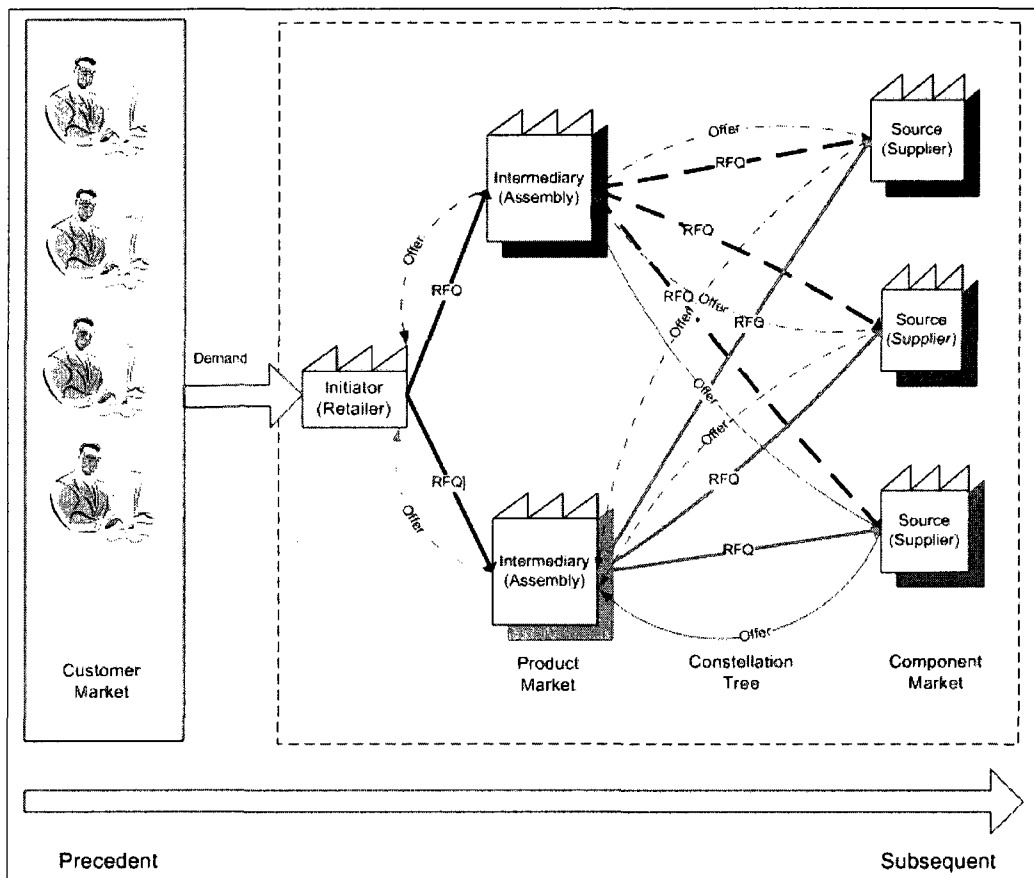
Demand

Initiator (Retailer)

Offer

RFQ

RFQ

Offer

Intermediary (Assembly)

Intermediary (Assembly)

Offer

RFQ

RFQ

RFQ

Offer

Offer

RFQ

Offer

Offer

RFQ

RFQ

Offer

Source (Supplier)

Source (Supplier)

Source (Supplier)

Customer Market

Product Market

Constellation Tree

Component Market

Precedent

Subsequent